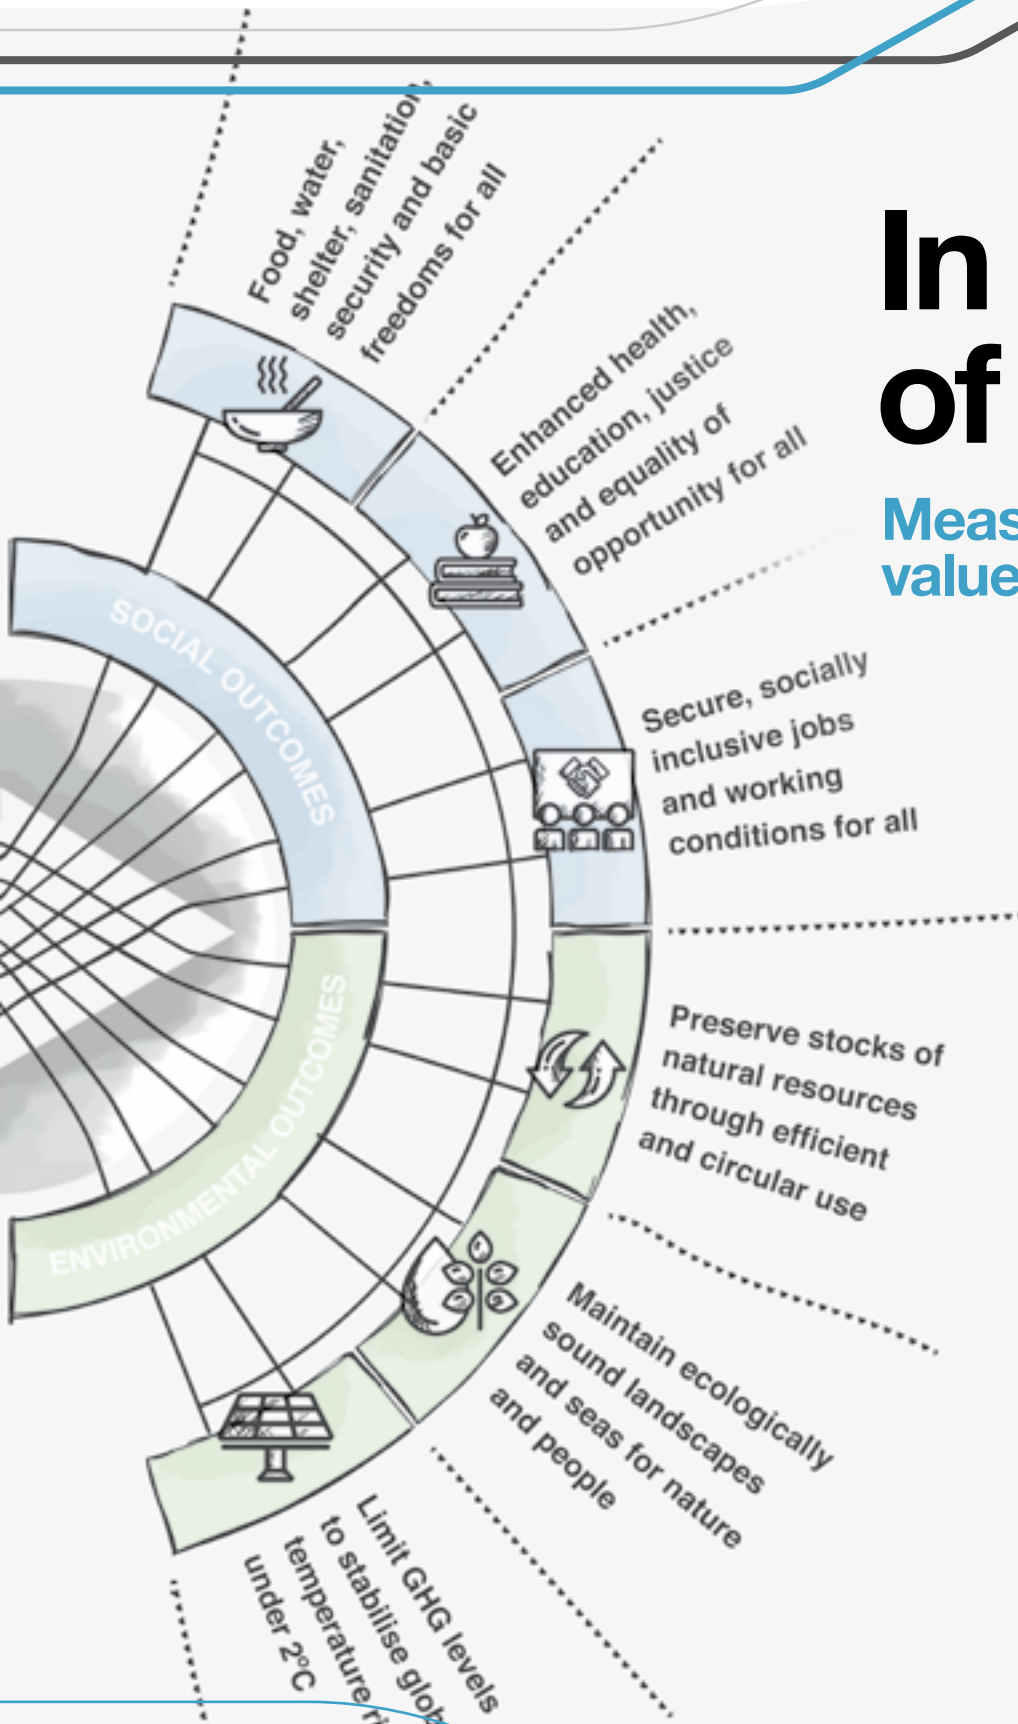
Food, water, shelter, sanitation, security and basic freedoms for all

Enhanced health, education, justice and equality of opportunity for all

Secure, socially inclusive jobs and working conditions for all

Preserve stocks of natural resources through efficient and circular use

Maintain ecologically sound landscapes and seas for nature and people

Limit GHG levels to stabilise glob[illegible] temperature r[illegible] under 2°C

SOCIAL OUTCOMES

ENVIRONMENTAL OUTCOMES

In of

Meas value